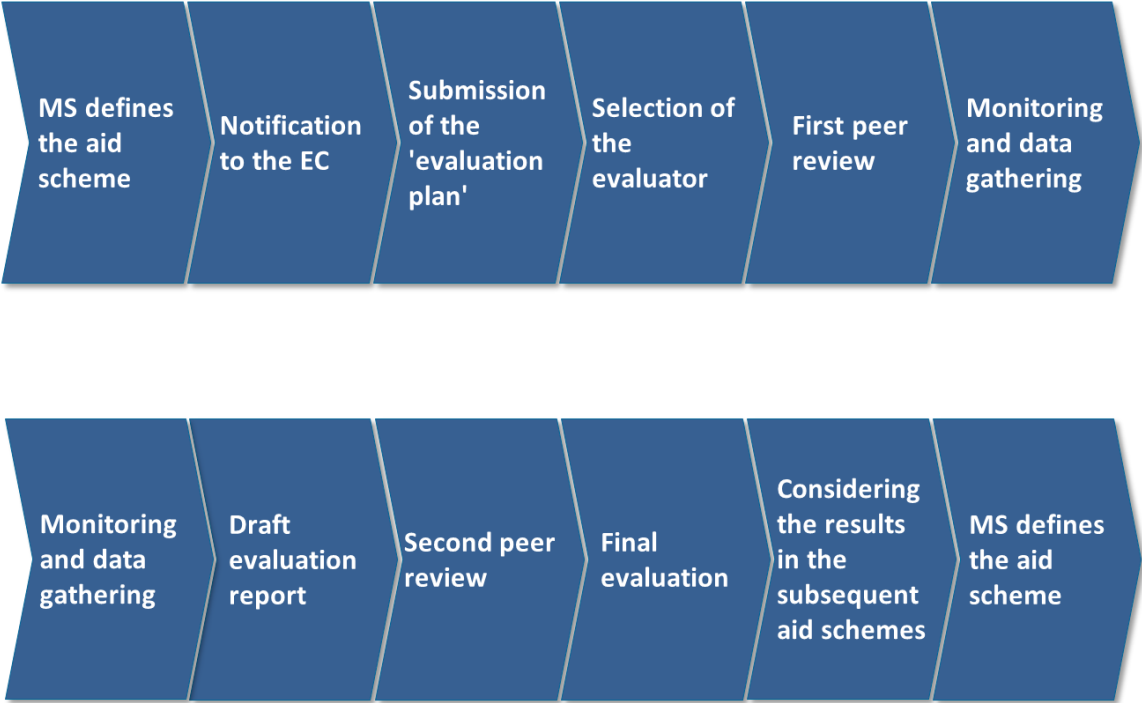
MS defines the aid scheme

Notification to the EC

Submission of the 'evaluation plan'

Selection of the evaluator

First peer review

Monitoring and data gathering

Monitoring and data gathering

Draft evaluation report

Second peer review

Final evaluation

Considering the results in the subsequent aid schemes

MS defines the aid scheme